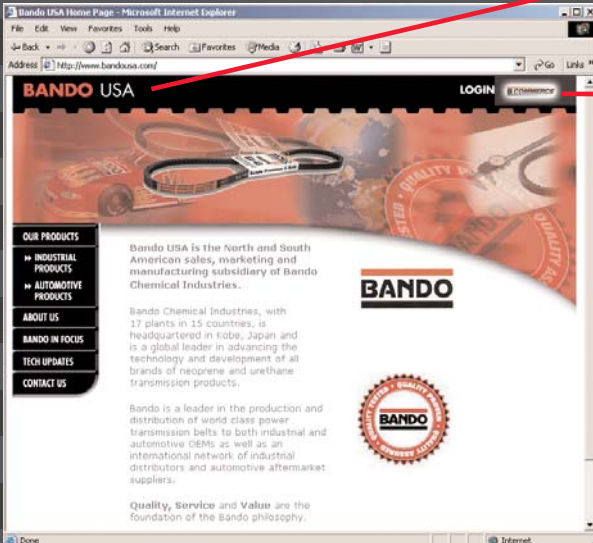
Bando USA Home Page - Microsoft Internet Explorer

File Edit View Favorites Tools Help

Back Search Favorites Media

Address http://www.bandousa.com/

Go Links

BANDO USA

LOGIN E-COMMERCE

OUR PRODUCTS

» INDUSTRIAL PRODUCTS

» AUTOMOTIVE PRODUCTS

ABOUT US

BANDO IN FOCUS

TECH UPDATES

CONTACT US

Bando USA is the North and South American sales, marketing and manufacturing subsidiary of Bando Chemical Industries.

Bando Chemical Industries, with 17 plants in 15 countries, is headquartered in Kobe, Japan and is a global leader in advancing the technology and development of all brands of neoprene and urethane transmission products.

Bando is a leader in the production and distribution of world class power transmission belts to both industrial and automotive OEMs as well as an international network of industrial distributors and automotive aftermarket suppliers.

Quality, Service and Value are the foundation of the Bando philosophy.

BANDO

QUALITY PRODUCT BANDO

Done

Internet